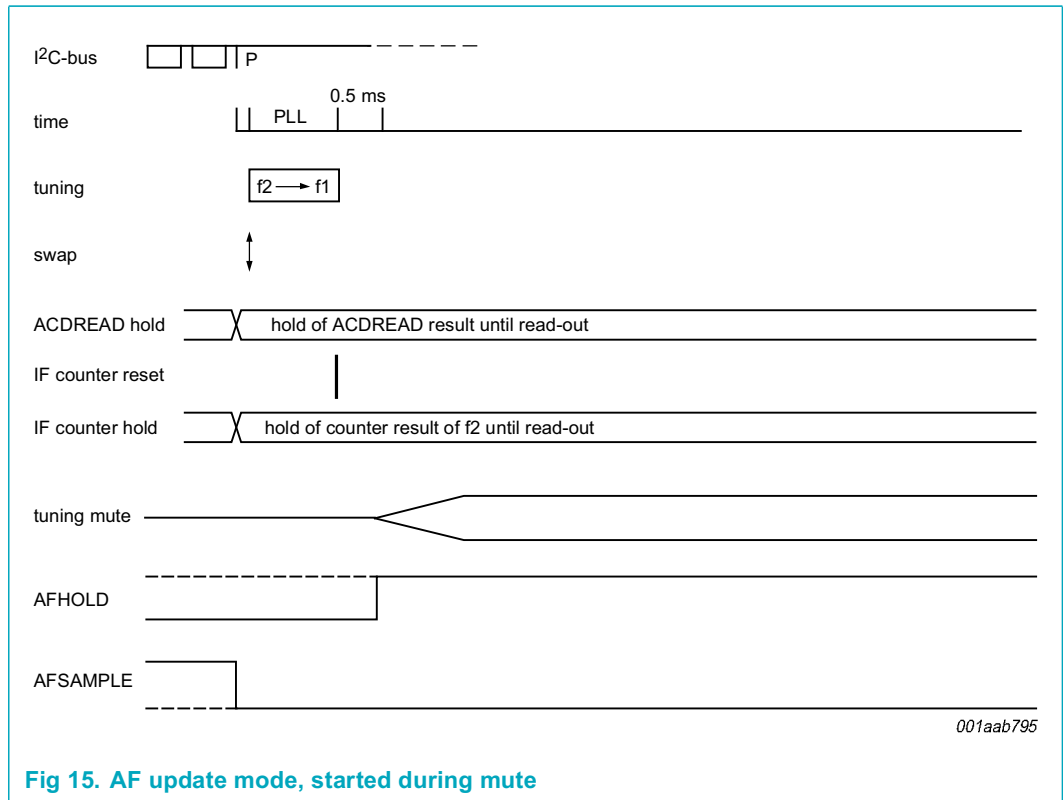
$I^2C$-bus

P

time

0.5 ms

PLL

tuning

f2 ⟶ f1

swap

ACDREAD hold

hold of ACDREAD result until read-out

IF counter reset

IF counter hold

hold of counter result of f2 until read-out

tuning mute

AFHOLD

AFSAMPLE

001aab795

Fig 15. AF update mode, started during mute